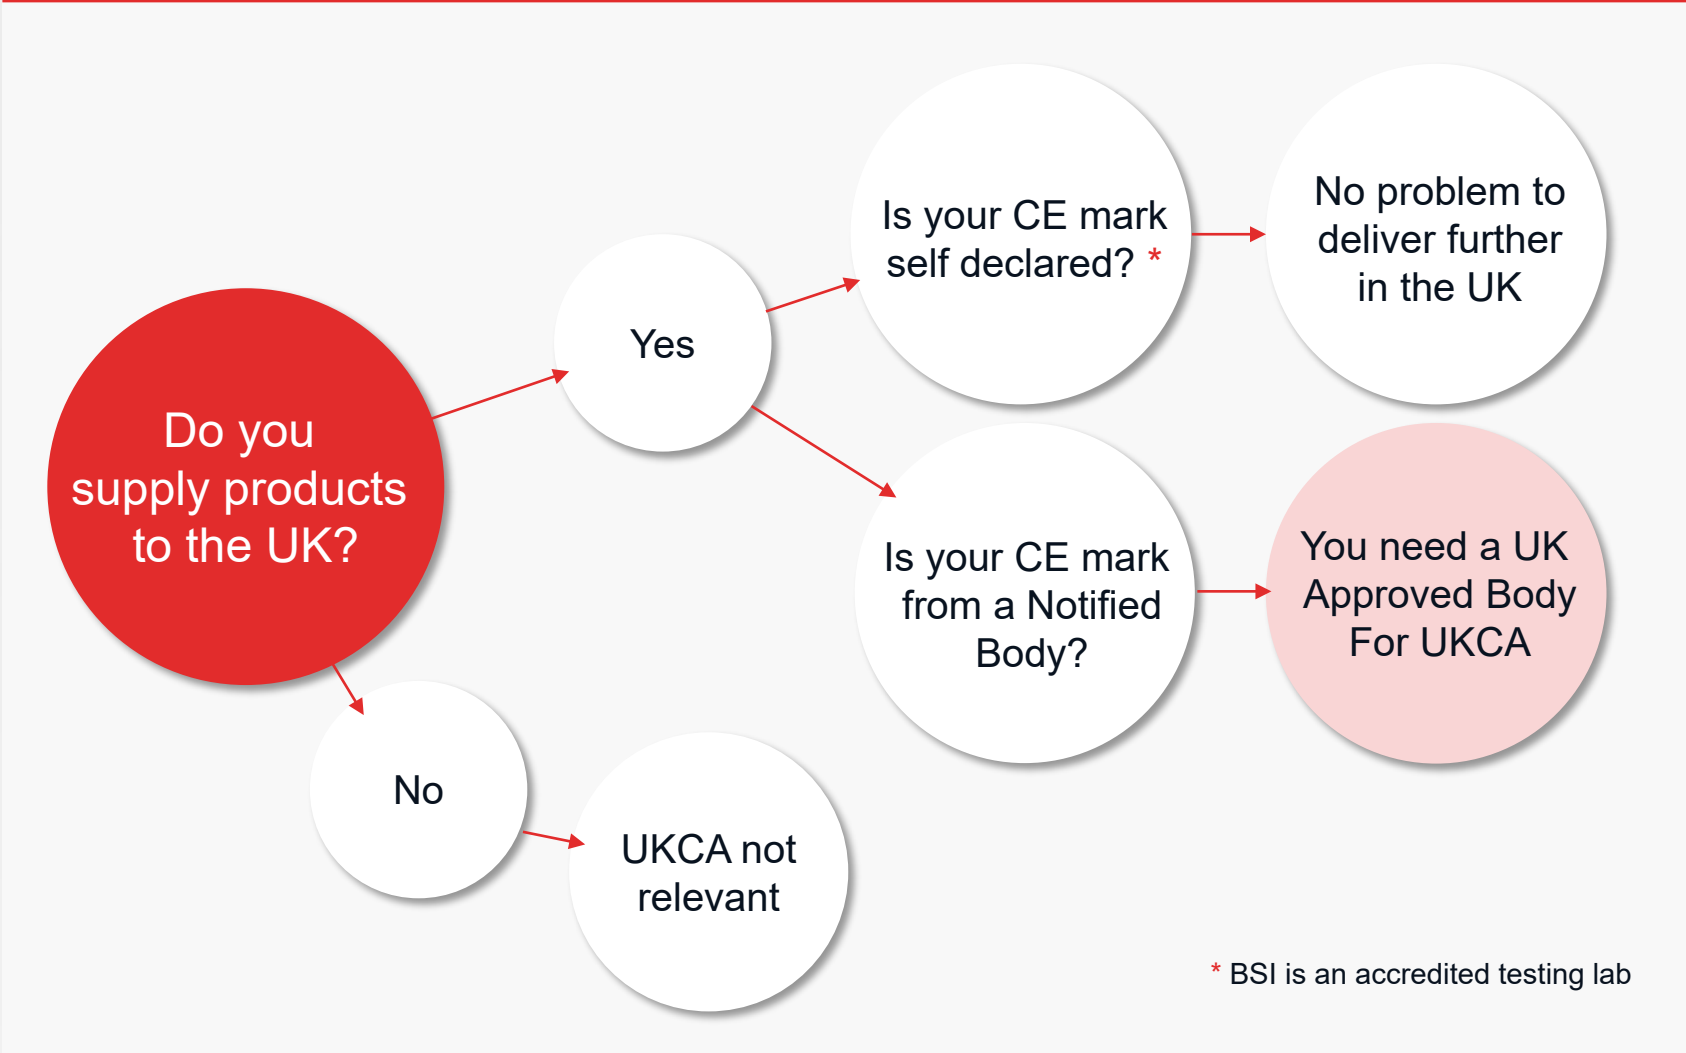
Do you supply products to the UK?

Yes

Is your CE mark self declared? *

No problem to deliver further in the UK

Is your CE mark from a Notified Body?

You need a UK Approved Body For UKCA

No

UKCA not relevant

* BSI is an accredited testing lab